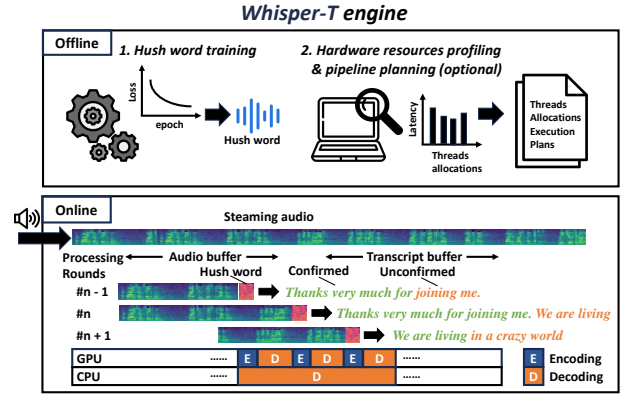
Whisper-T engine

Offline

1. Hush word training

Loss

epoch

Hush word

2. Hardware resources profiling & pipeline planning (optional)

Latency

Threads allocations

Threads Allocations Execution Plans

Online

Steaming audio

Processing Rounds

Audio buffer

Hush word

Transcript buffer

Confirmed

Unconfirmed

#n - 1

Thanks very much for joining me.

#n

Thanks very much for joining me. We are living

#n + 1

We are living in a crazy world

GPU

......

E

D

E

D

E

D

......

CPU

......

D

......

E Encoding

D Decoding